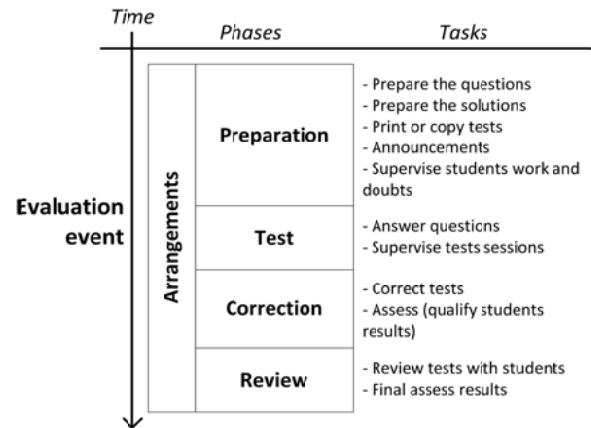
Time

Phases

Tasks

Evaluation event

Arrangements

Preparation

- Prepare the questions
- Prepare the solutions
- Print or copy tests
- Announcements
- Supervise students work and doubts

Test

- Answer questions
- Supervise tests sessions

Correction

- Correct tests
- Assess (qualify students results)

Review

- Review tests with students
- Final assess results